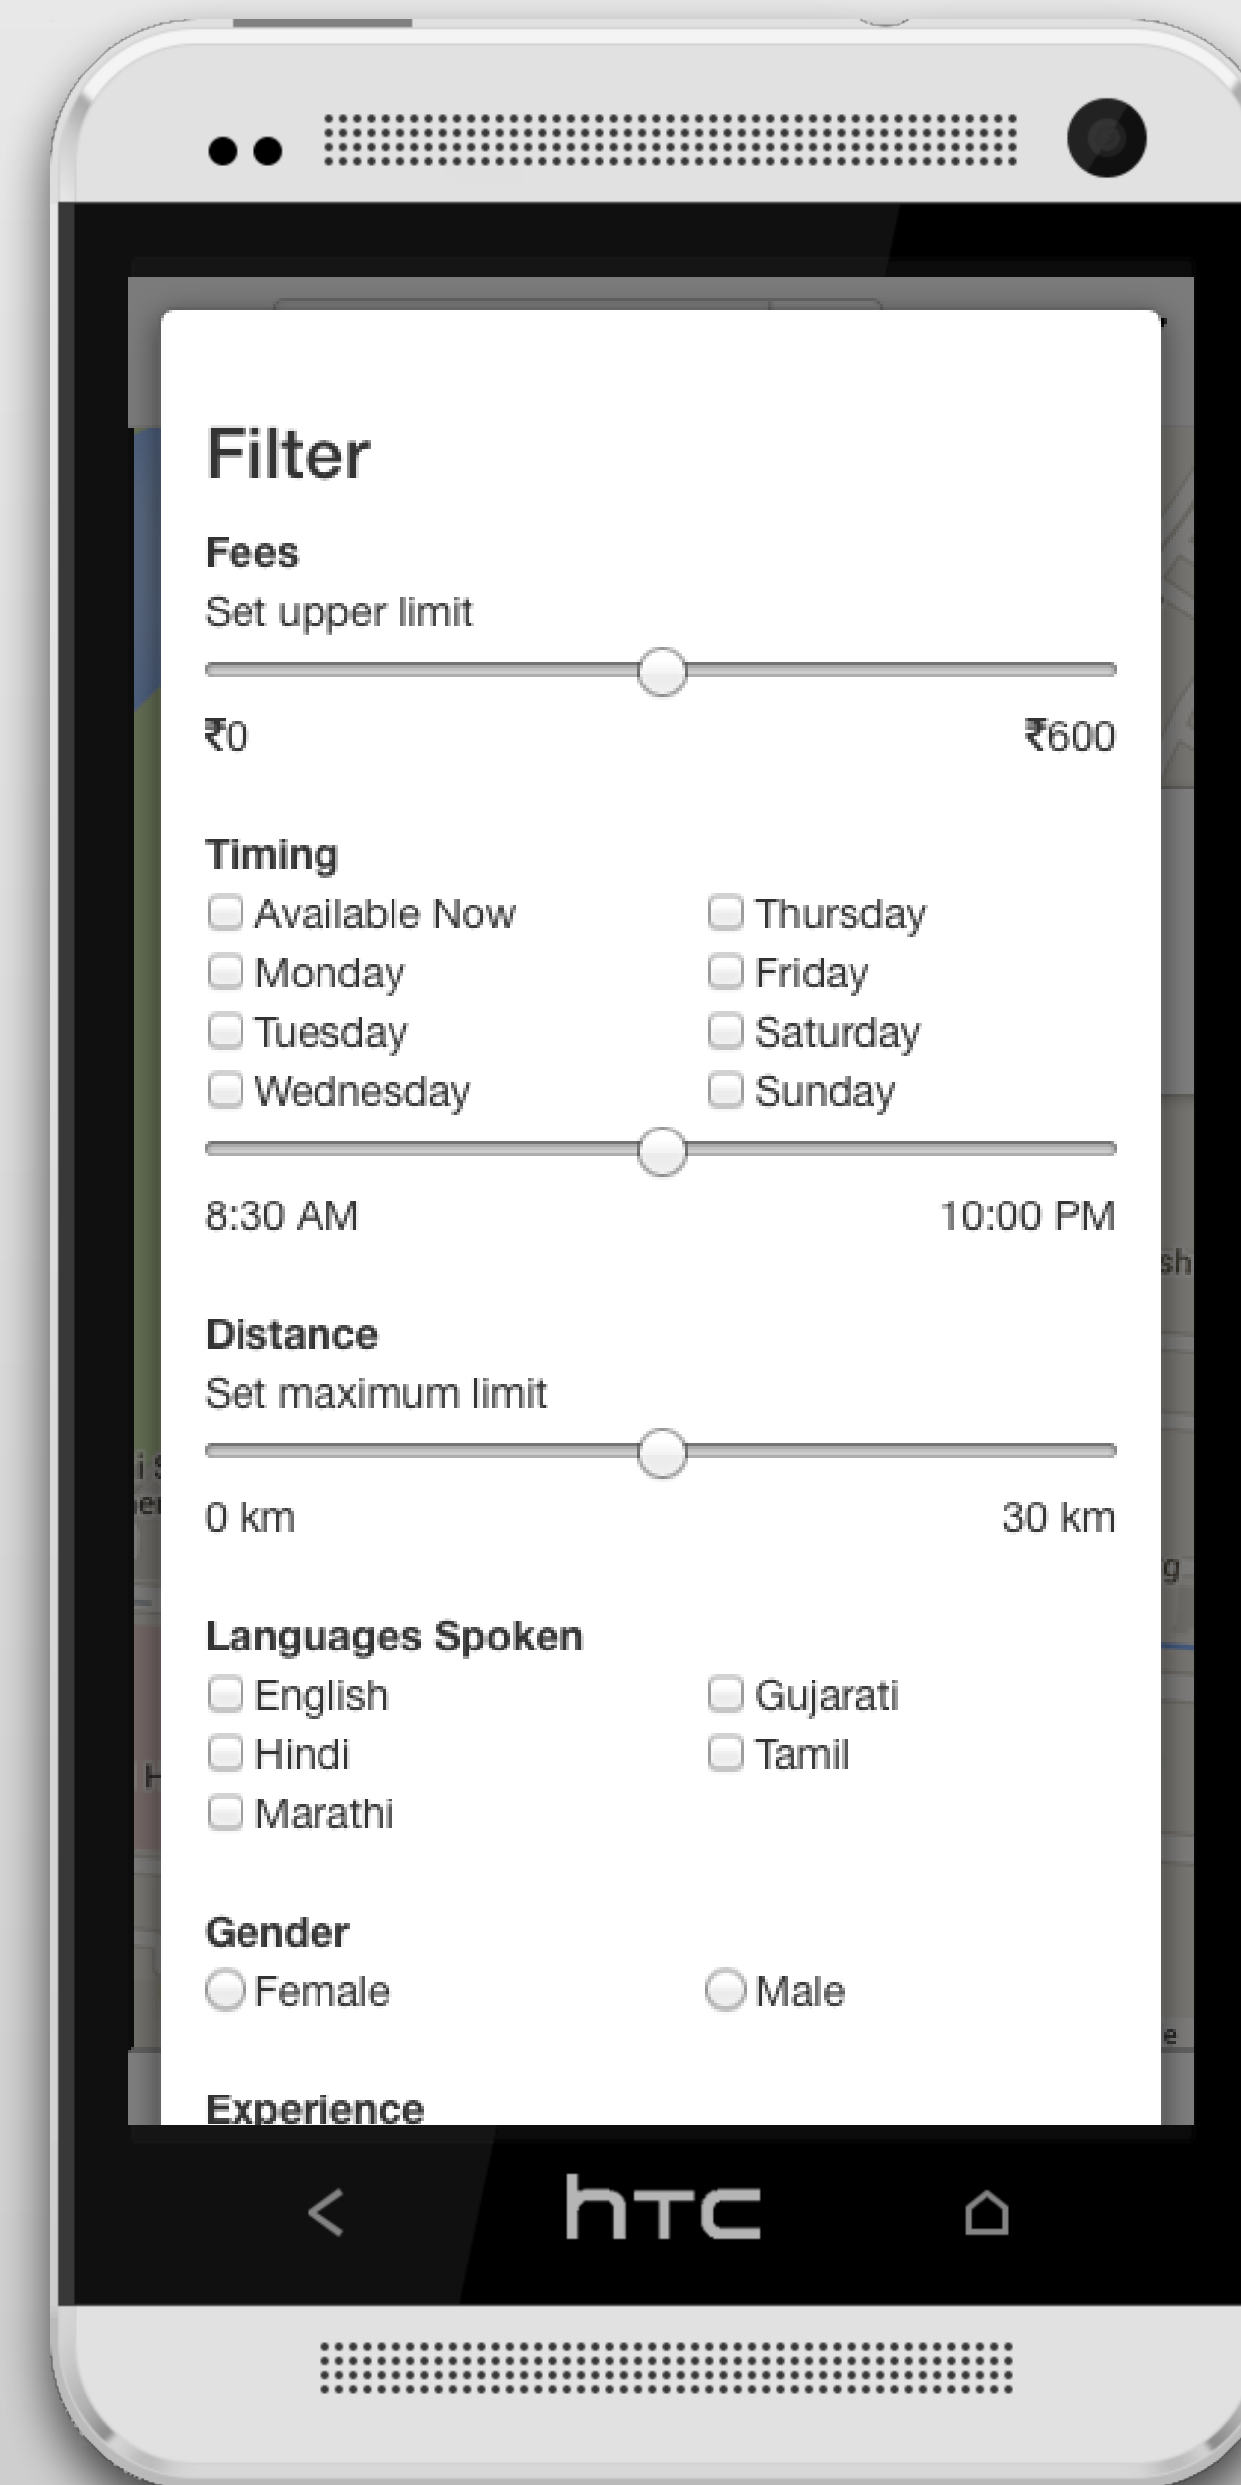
Filter

Fees

Set upper limit

₹0 ₹600

Timing

Available Now

Monday

Tuesday

Wednesday

Thursday

Friday

Saturday

Sunday

8:30 AM 10:00 PM

Distance

Set maximum limit

0 km 30 km

Languages Spoken

English

Hindi

Marathi

Gujarati

Tamil

Gender

Female

Male

Experience

htc